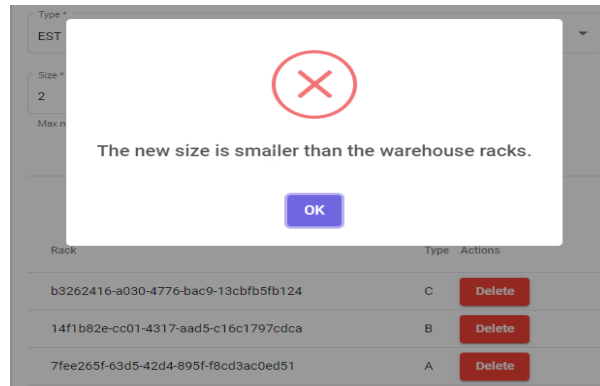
Type *
EST

Size *
2
Max n

The new size is smaller than the warehouse racks.

OK

| Rack | Type | Actions |
|---|---|---|
| b3262416-a030-4776-bac9-13cbfb5fb124 | C | Delete |
| 14f1b82e-cc01-4317-aad5-c16c1797cdca | B | Delete |
| 7fee265f-63d5-42d4-895f-f8cd3ac0ed51 | A | Delete |